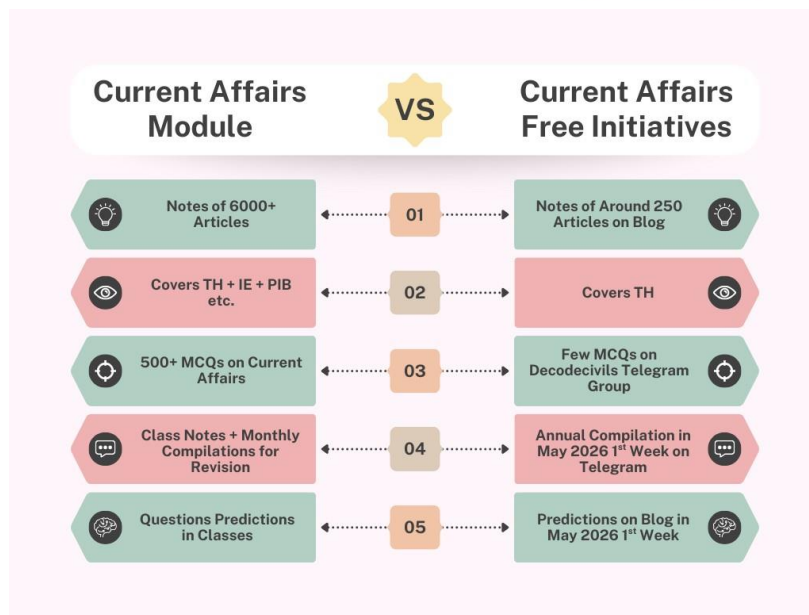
Current Affairs Module

VS

Current Affairs Free Initiatives

Notes of 6000+ Articles

01

Notes of Around 250 Articles on Blog

Covers TH + IE + PIB etc.

02

Covers TH

500+ MCQs on Current Affairs

03

Few MCQs on Decodecivils Telegram Group

Class Notes + Monthly Compilations for Revision

04

Annual Compilation in May 2026 1$^{st}$ Week on Telegram

Questions Predictions in Classes

05

Predictions on Blog in May 2026 1$^{st}$ Week